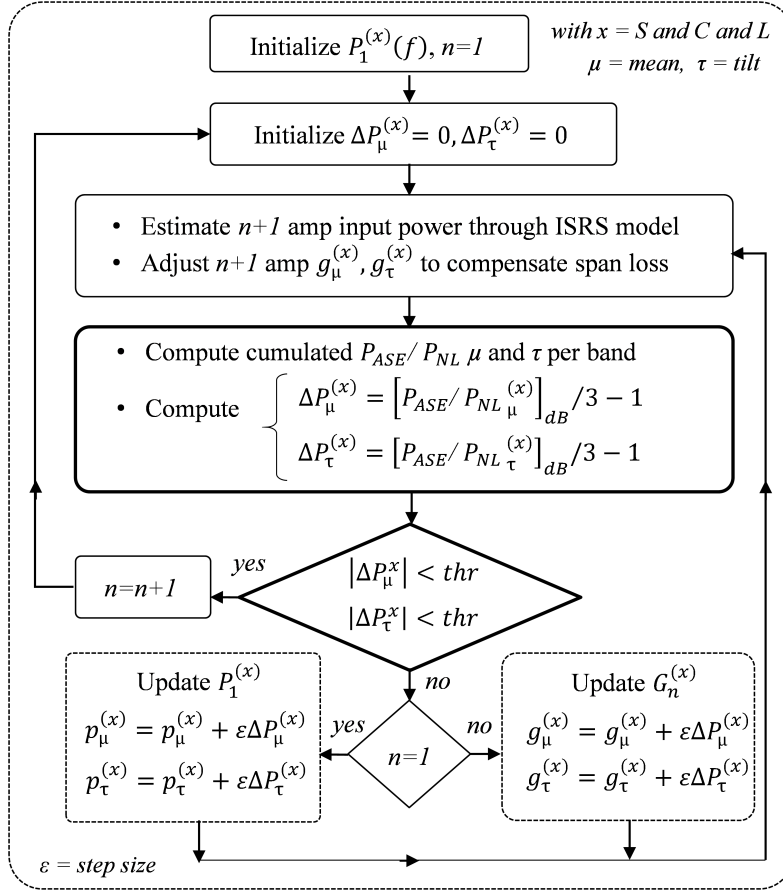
*with $x = S$ and $C$ and $L$*
*$\mu$ = mean, $\tau$ = tilt*

Initialize $P_1^{(x)}(f)$, $n$=1

Initialize $\Delta P_{\mu}^{(x)} = 0, \Delta P_{\tau}^{(x)} = 0$

• Estimate $n+1$ amp input power through ISRS model
• Adjust $n+1$ amp $g_{\mu}^{(x)}, g_{\tau}^{(x)}$ to compensate span loss

• Compute cumulated $P_{ASE}/P_{NL}$ $\mu$ and $\tau$ per band
• Compute $\Delta P_{\mu}^{(x)} = \left[P_{ASE}/P_{NL}{}_{\mu}^{(x)}\right]_{dB}/3 - 1$
$\Delta P_{\tau}^{(x)} = \left[P_{ASE}/P_{NL}{}_{\tau}^{(x)}\right]_{dB}/3 - 1$

$|\Delta P_{\mu}^{x}| < thr$
$|\Delta P_{\tau}^{x}| < thr$

yes

$n$=$n$+1

no

Update $P_1^{(x)}$
$p_{\mu}^{(x)} = p_{\mu}^{(x)} + \varepsilon \Delta P_{\mu}^{(x)}$
$p_{\tau}^{(x)} = p_{\tau}^{(x)} + \varepsilon \Delta P_{\tau}^{(x)}$

yes

$n$=1

no

Update $G_n^{(x)}$
$g_{\mu}^{(x)} = g_{\mu}^{(x)} + \varepsilon \Delta P_{\mu}^{(x)}$
$g_{\tau}^{(x)} = g_{\tau}^{(x)} + \varepsilon \Delta P_{\tau}^{(x)}$

$\varepsilon$ = step size